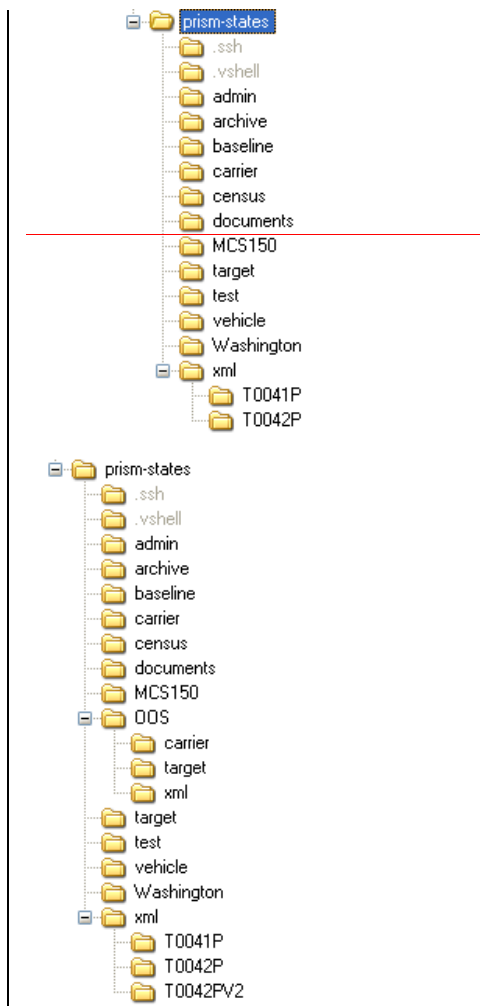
prism-states
.ssh
.vshell
admin
archive
baseline
carrier
census
documents
MCS150
target
test
vehicle
Washington
xml
T0041P
T0042P

prism-states
.ssh
.vshell
admin
archive
baseline
carrier
census
documents
MCS150
OOS
carrier
target
xml
target
test
vehicle
Washington
xml
T0041P
T0042P
T0042PV2